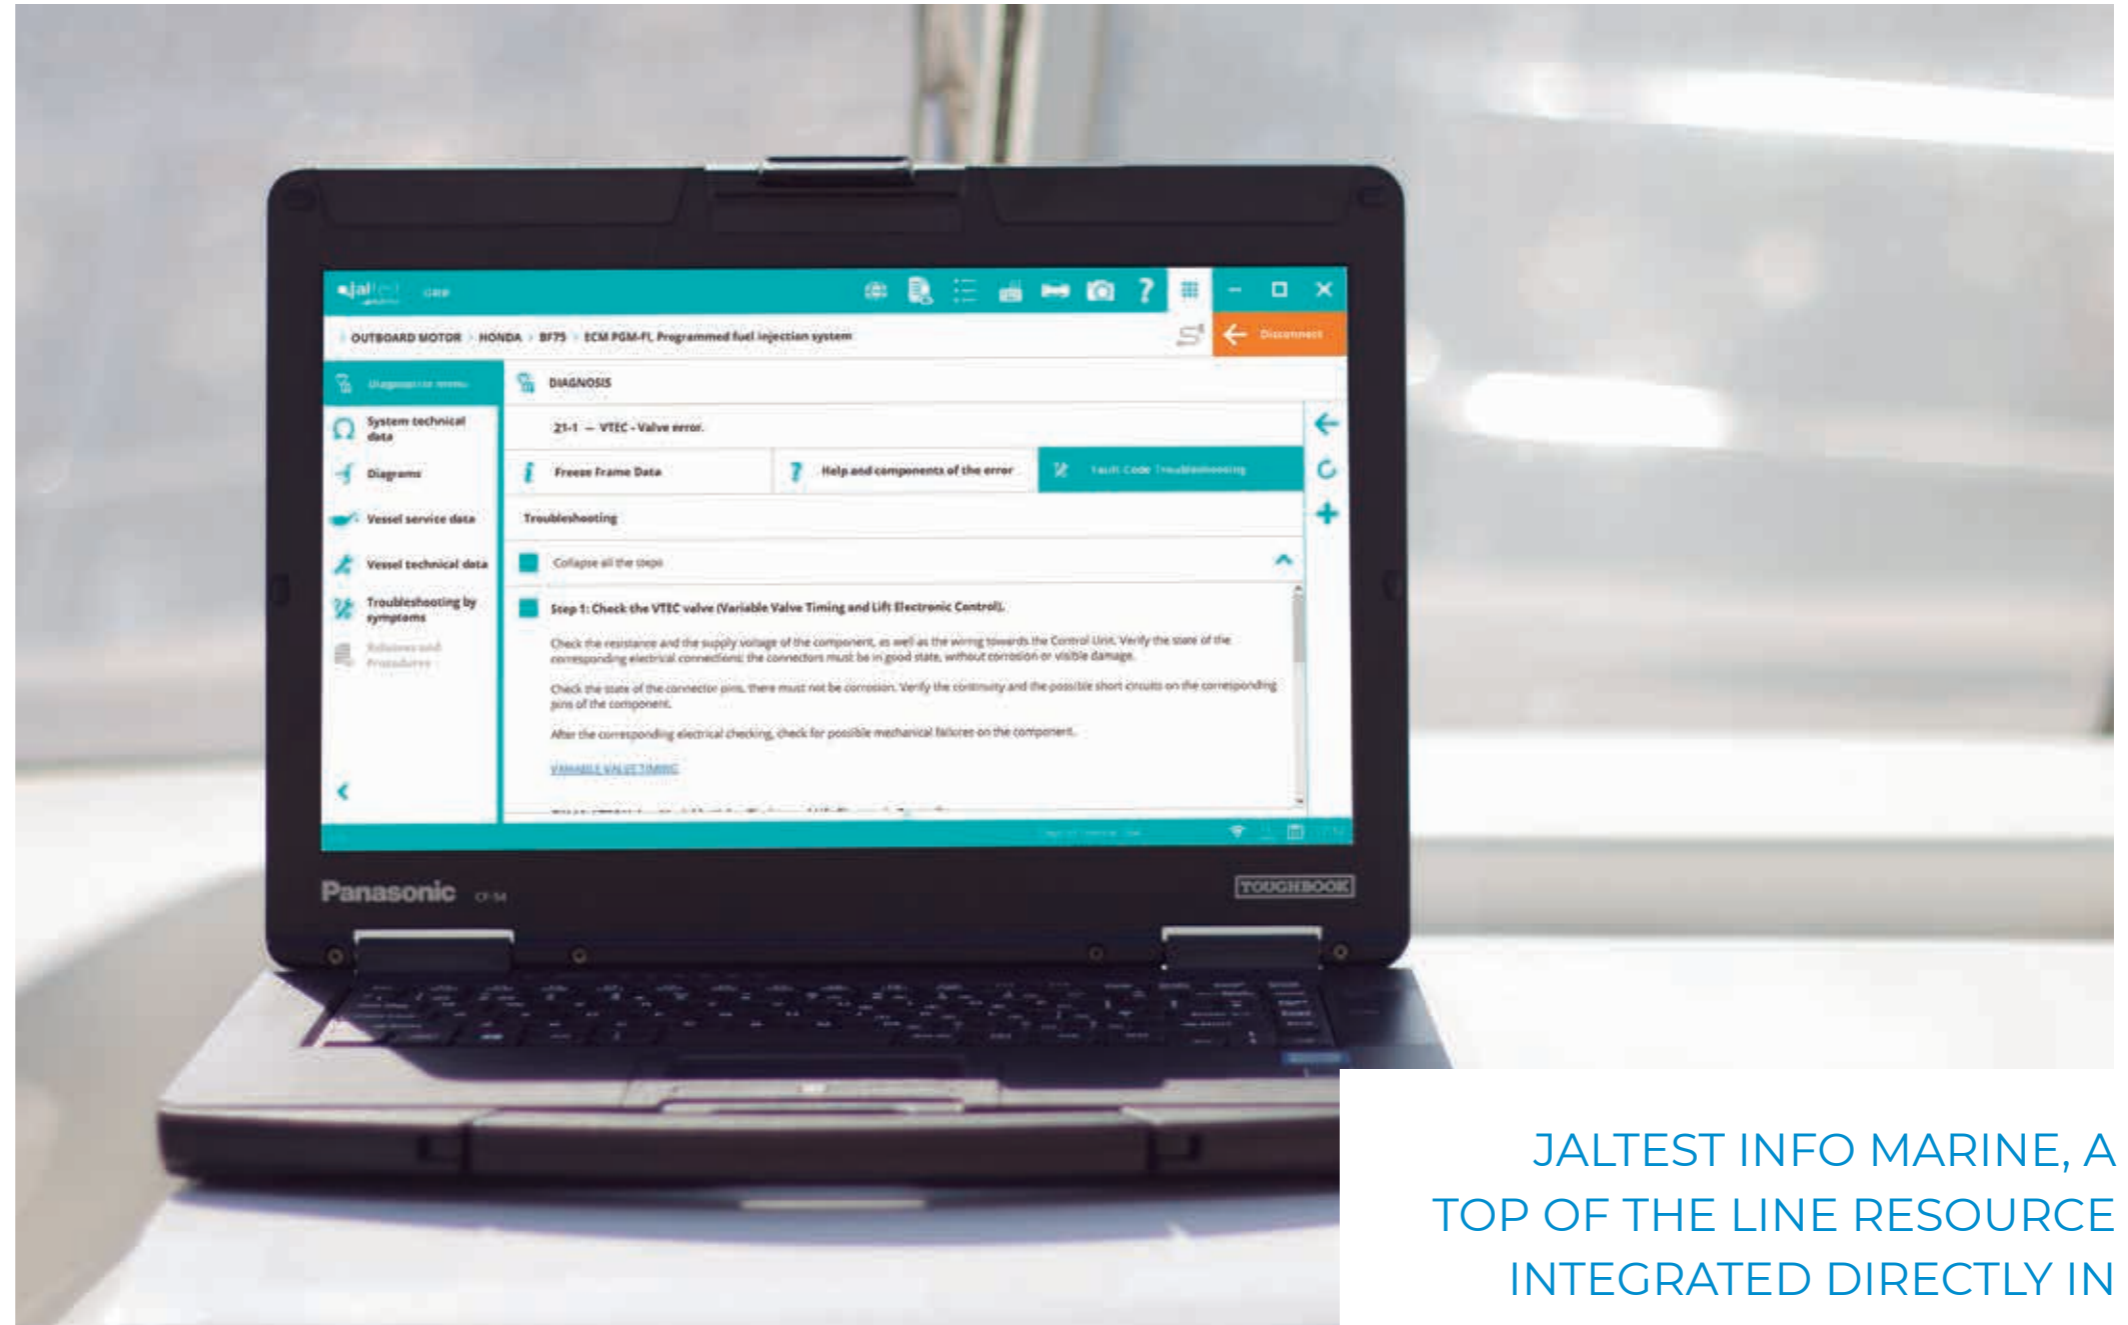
jaltest

OUTBOARD MOTOR > HONDA > BF75 > ECM PGM-FI, Programmed fuel injection system

Disconnect

Diagnostic menu

DIAGNOSIS

System technical data

Diagrams

Vessel service data

Vessel technical data

Troubleshooting by symptoms

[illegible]

21-1 — VTEC - Valve error.

Freeze Frame Data

Help and components of the error

Fault Code Troubleshooting

Troubleshooting

Collapse all the steps

Step 1: Check the VTEC valve (Variable Valve Timing and Lift Electronic Control).

Check the resistance and the supply voltage of the component, as well as the wiring towards the Control Unit. Verify the state of the corresponding electrical connections; the connectors must be in good state, without corrosion or visible damage.

Check the state of the connector pins, there must not be corrosion. Verify the continuity and the possible short circuits on the corresponding pins of the component.

After the corresponding electrical checking, check for possible mechanical failures on the component.

VARIABLE VALVE TIMING

Panasonic CF-54

TOUGHBOOK

JALTEST INFO MARINE, A TOP OF THE LINE RESOURCE INTEGRATED DIRECTLY IN